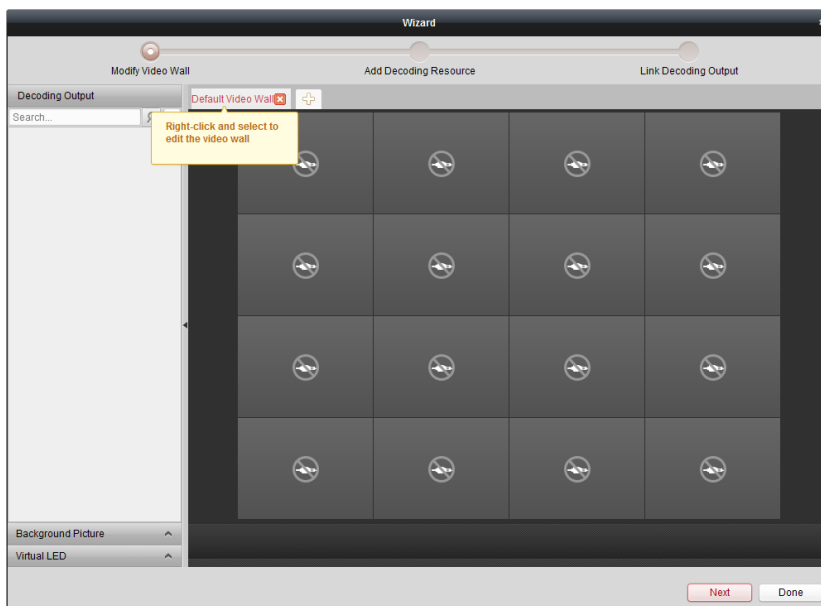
Wizard

Modify Video Wall

Add Decoding Resource

Link Decoding Output

Decoding Output

Search...

Default Video Wall

Right-click and select to edit the video wall

Background Picture

Virtual LED

Next

Done